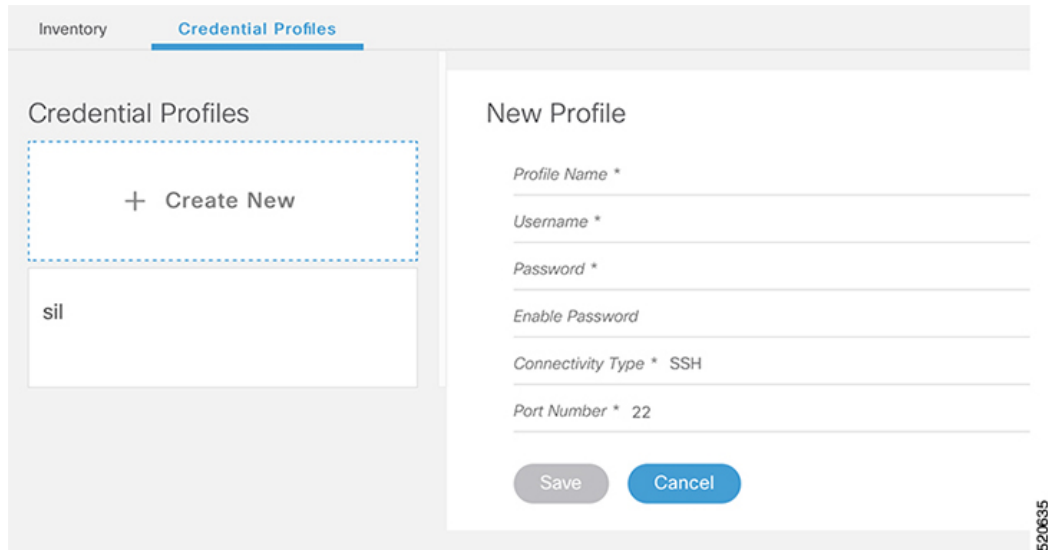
Inventory Credential Profiles

Credential Profiles

+ Create New

sil

New Profile

Profile Name *

Username *

Password *

Enable Password

Connectivity Type * SSH

Port Number * 22

Save Cancel

520635